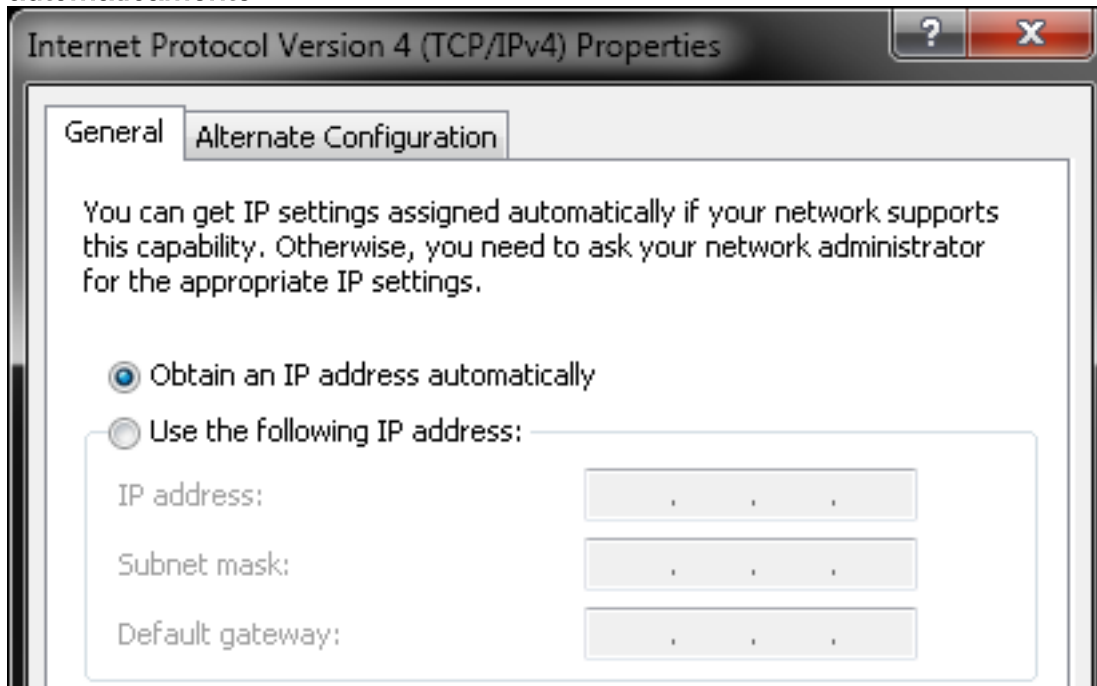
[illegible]

Internet Protocol Version 4 (TCP/IPv4) Properties

?

X

General

Alternate Configuration

You can get IP settings assigned automatically if your network supports this capability. Otherwise, you need to ask your network administrator for the appropriate IP settings.

Obtain an IP address automatically

Use the following IP address:

IP address: . . .

Subnet mask: . . .

Default gateway: . . .